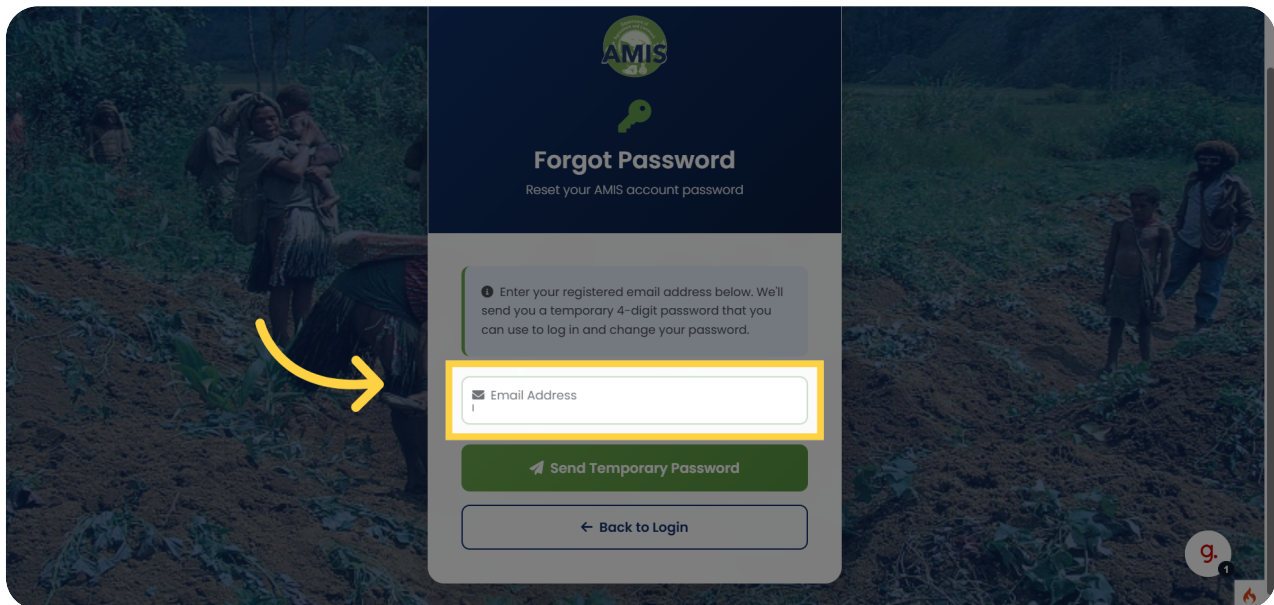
AMIS

Forgot Password

Reset your AMIS account password

Enter your registered email address below. We'll send you a temporary 4-digit password that you can use to log in and change your password.

Email Address

Send Temporary Password

← Back to Login

g.

1